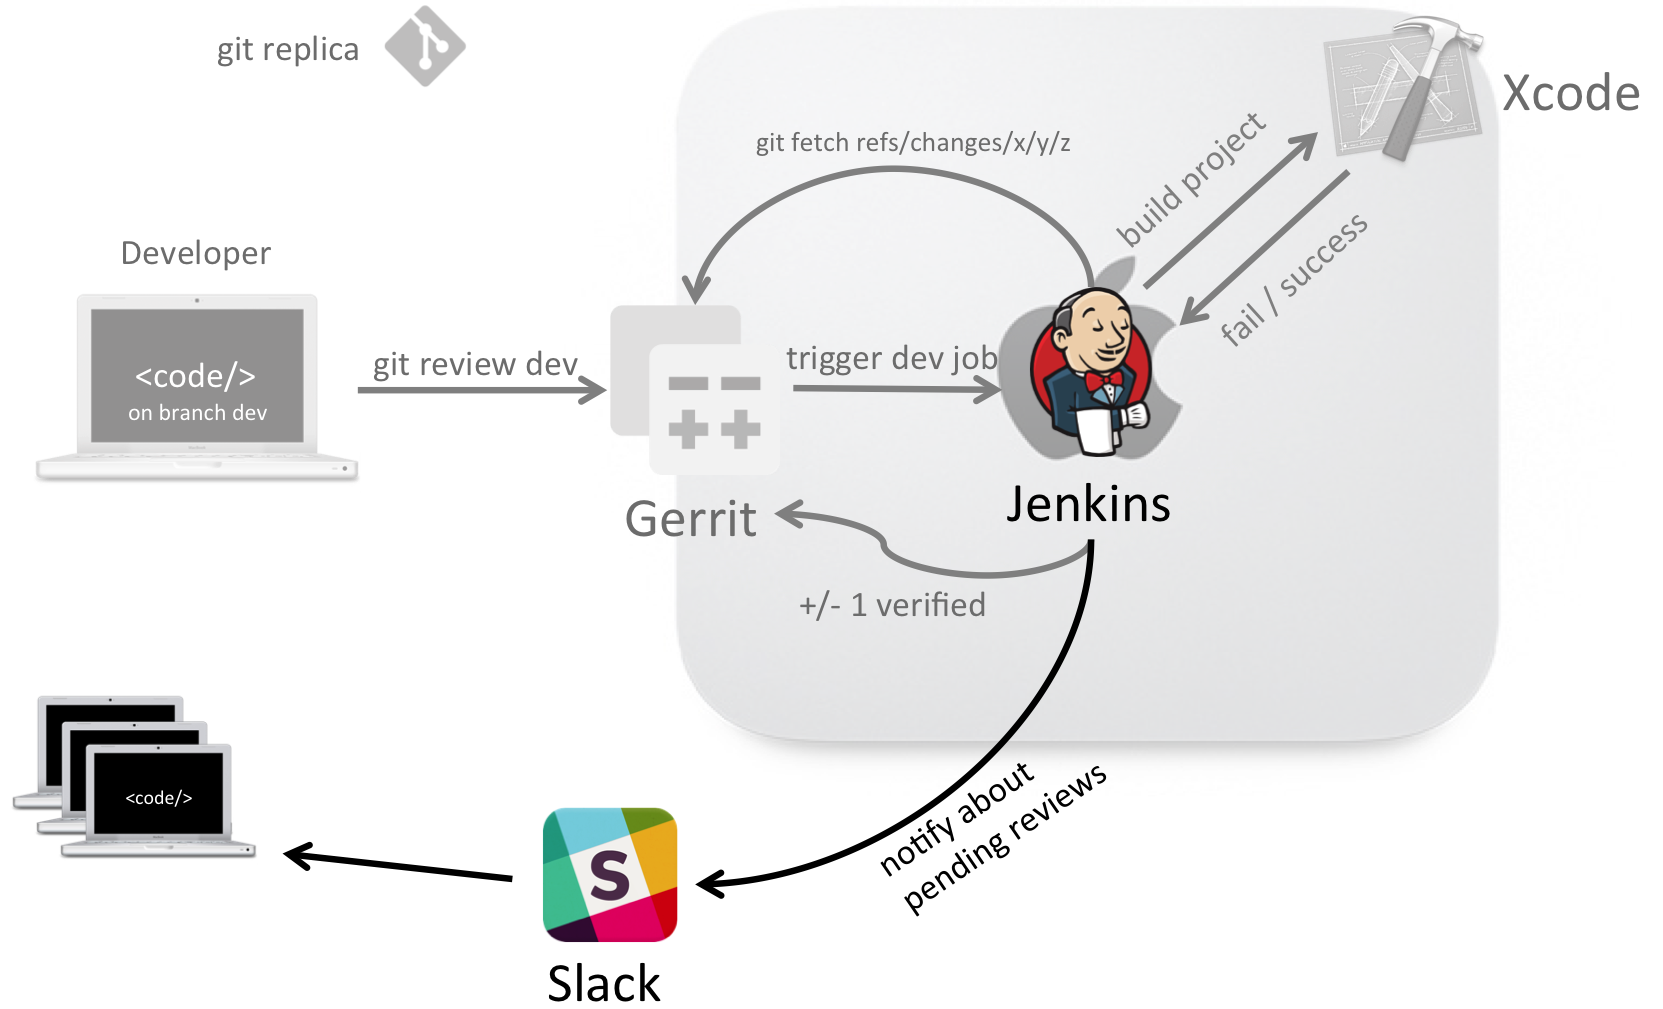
git replica

Xcode

git fetch refs/changes/x/y/z

build project

fail / success

Developer

<code/>
on branch dev

git review dev

trigger dev job

Gerrit

Jenkins

+/- 1 verified

<code/>

notify about pending reviews

S

Slack